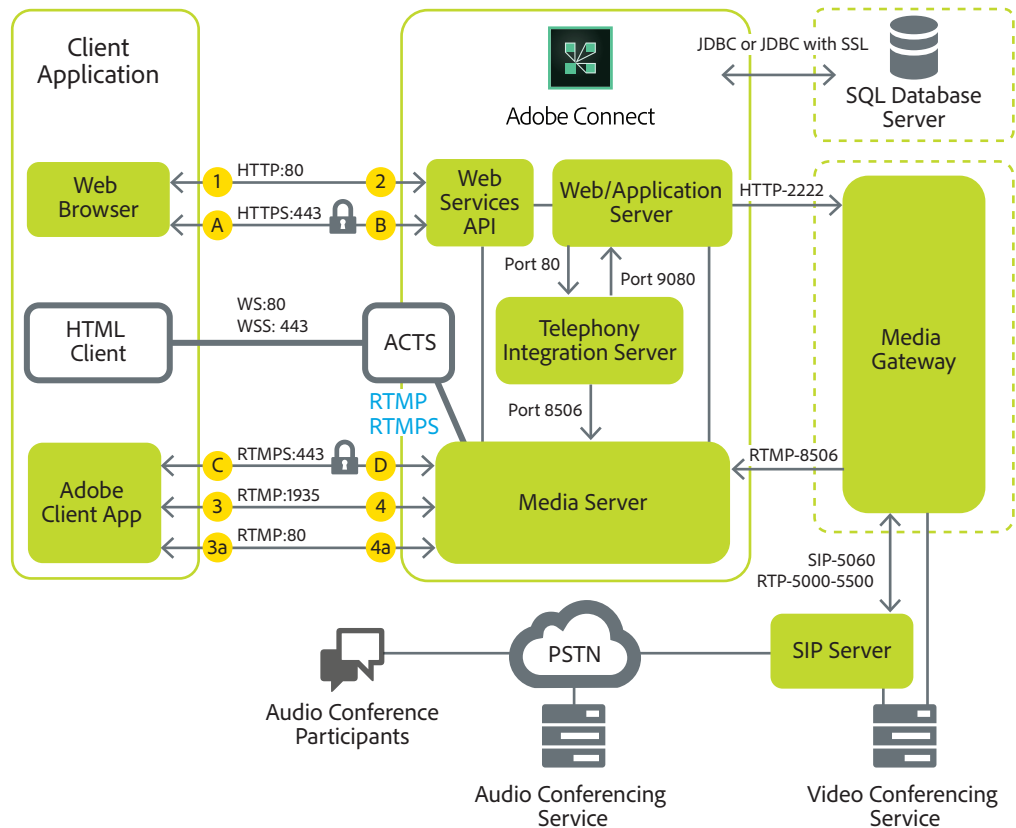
Client Application

Adobe Connect

JDBC or JDBC with SSL

SQL Database Server

Web Browser

1 HTTP:80 2

A HTTPS:443 B

Web Services API

Web/Application Server

HTTP-2222

Port 80

Port 9080

Media Gateway

WS:80
WSS: 443

HTML Client

ACTS

Telephony Integration Server

RTMP
RTMPS

Port 8506

Adobe Client App

C RTMPS:443 D

3 RTMP:1935 4

3a RTMP:80 4a

Media Server

RTMP-8506

SIP-5060
RTP-5000-5500

PSTN

SIP Server

Audio Conference Participants

Audio Conferencing Service

Video Conferencing Service